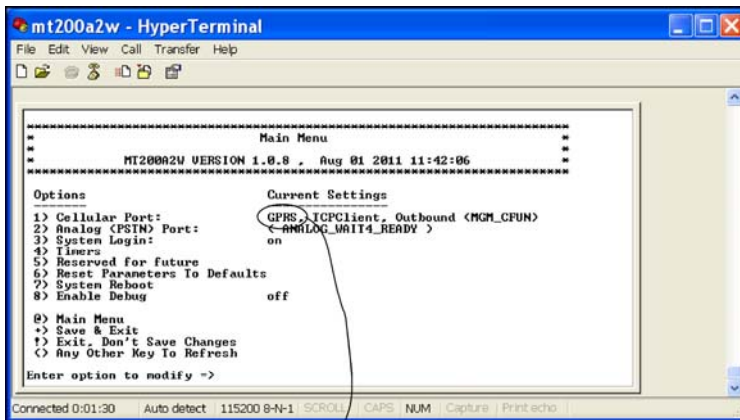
mt200a2w - HyperTerminal
File Edit View Call Transfer Help

*************************************************************
*                         Main Menu                         *
*                                                           *
*          MT200A2W VERSION 1.0.8 ,  Aug 01 2011 11:42:06   *
*************************************************************

Options                          Current Settings
---------                        -----------------
1) Cellular Port:                GPRS, TCPClient, Outbound (MGM_CFUN)
2) Analog (PSTN) Port:           ( ANALOG_WAIT4_READY )
3) System Login:                 on
4) Timers
5) Reserved for future
6) Reset Parameters To Defaults
7) System Reboot
8) Enable Debug                  off

@) Main Menu
+) Save & Exit
!) Exit, Don't Save Changes
<) Any Other Key To Refresh

Enter option to modify =>

Connected 0:01:30 | Auto detect | 115200 8-N-1 | SCROLL | CAPS | NUM | Capture | Print echo